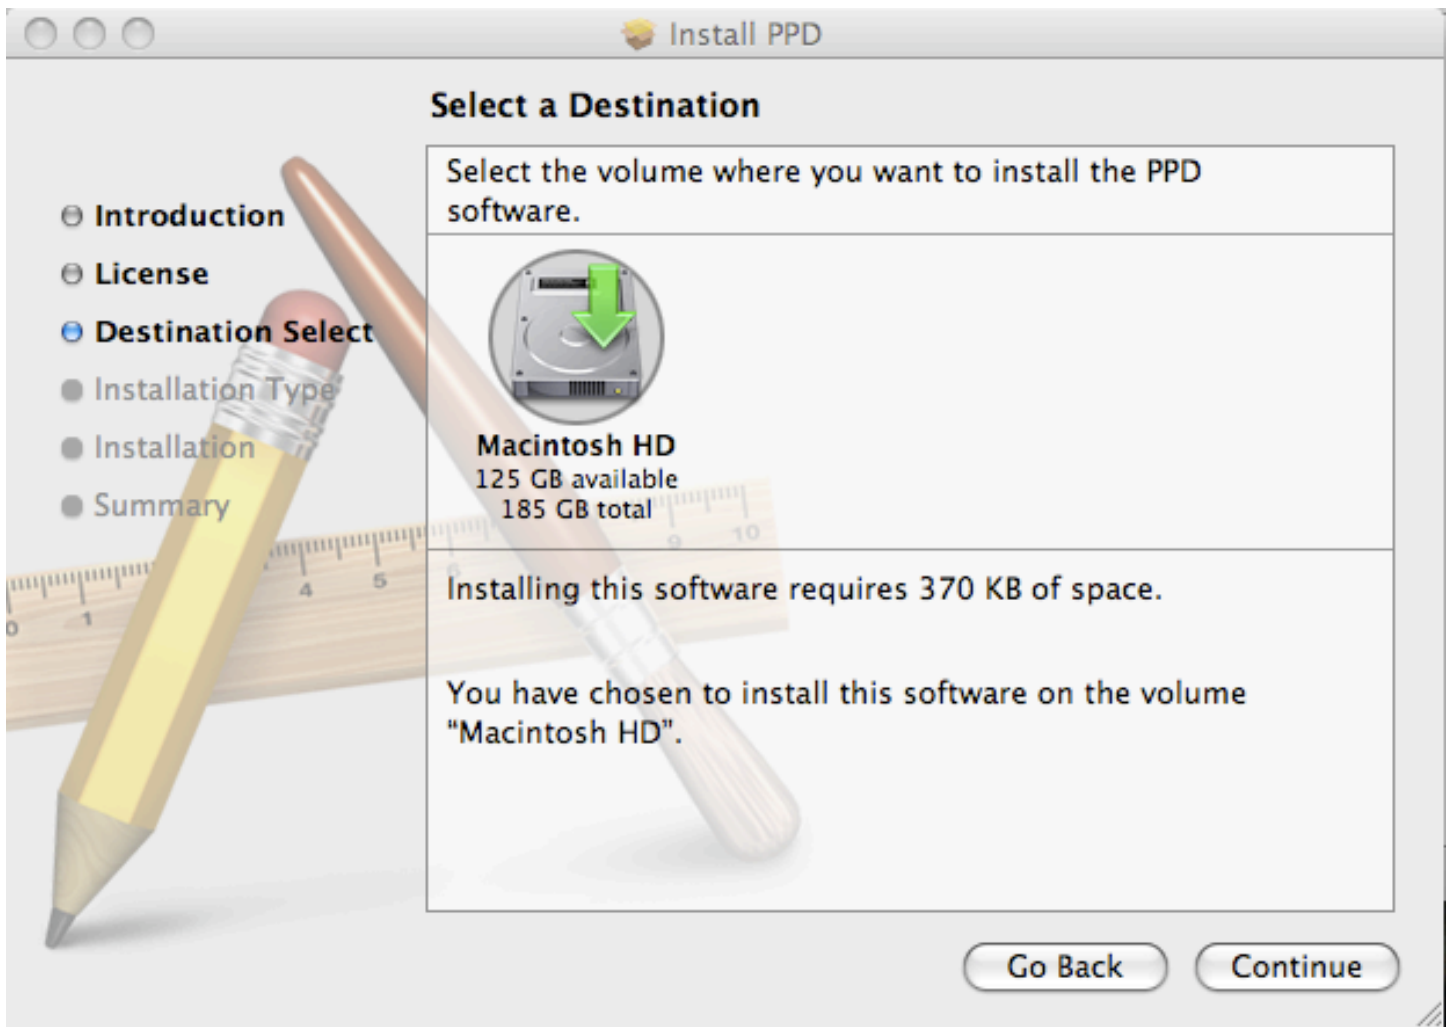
Install PPD

Select a Destination

Introduction
License
Destination Select
Installation Type
Installation
Summary

Select the volume where you want to install the PPD software.

Macintosh HD
125 GB available
185 GB total

Installing this software requires 370 KB of space.

You have chosen to install this software on the volume "Macintosh HD".

Go Back
Continue